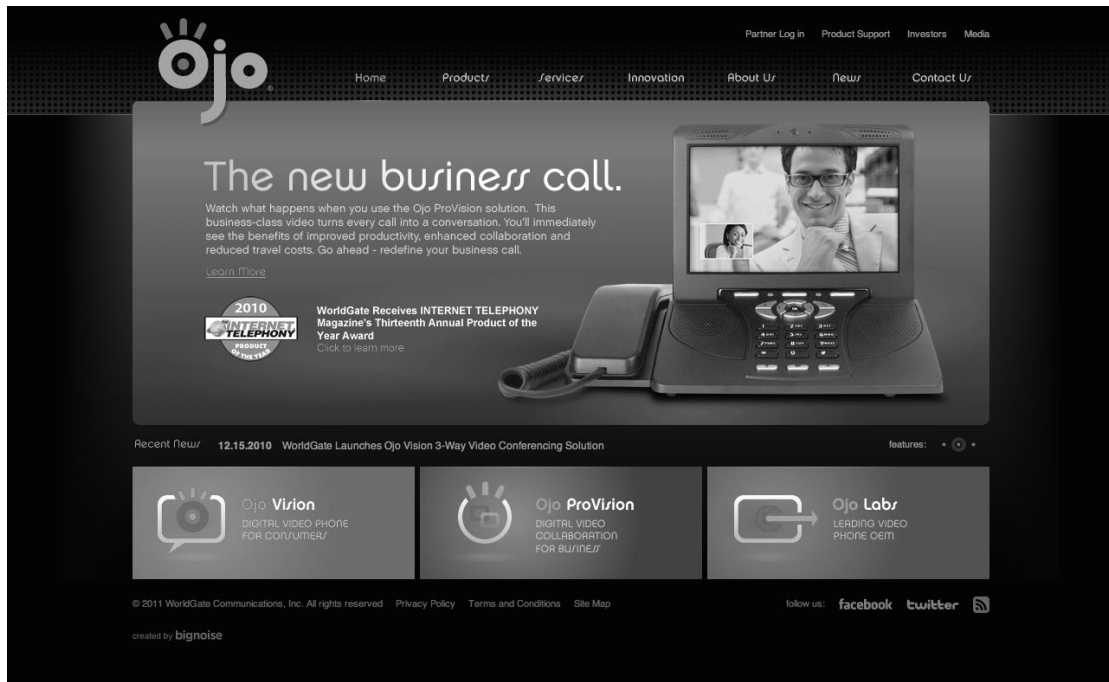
Ojo

Partner Log in   Product Support   Investors   Media

Home   Products   Services   Innovation   About Us   News   Contact Us

The new business call.

Watch what happens when you use the Ojo ProVision solution. This business-class video turns every call into a conversation. You'll immediately see the benefits of improved productivity, enhanced collaboration and reduced travel costs. Go ahead - redefine your business call.

Learn More

2010 INTERNET TELEPHONY PRODUCT OF THE YEAR

WorldGate Receives INTERNET TELEPHONY Magazine's Thirteenth Annual Product of the Year Award
Click to learn more

Recent News   12.15.2010   WorldGate Launches Ojo Vision 3-Way Video Conferencing Solution

features:

Ojo Vision
DIGITAL VIDEO PHONE FOR CONSUMERS

Ojo ProVision
DIGITAL VIDEO COLLABORATION FOR BUSINESS

Ojo Labs
LEADING VIDEO PHONE OEM

© 2011 WorldGate Communications, Inc. All rights reserved   Privacy Policy   Terms and Conditions   Site Map

follow us: facebook twitter

created by bignoise